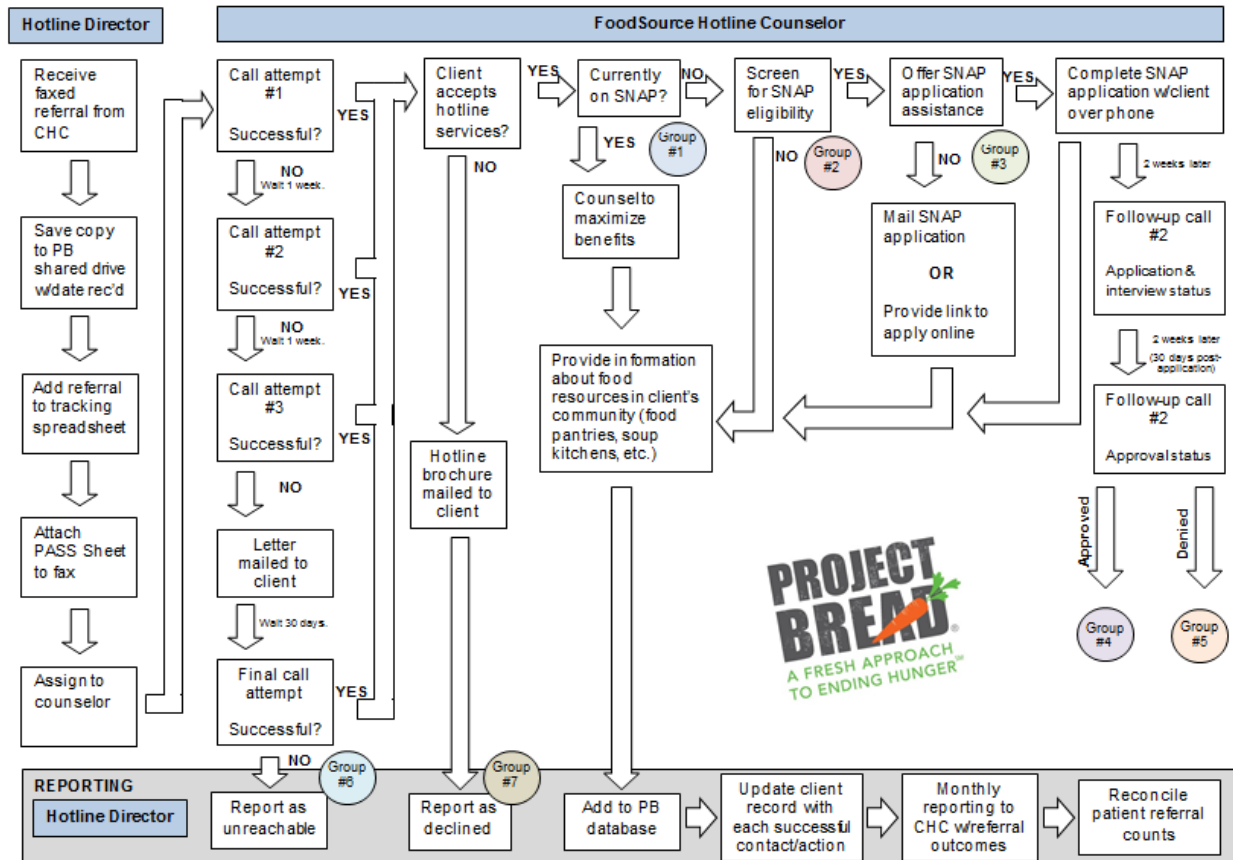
Hotline Director

FoodSource Hotline Counselor

Receive faxed referral from CHC

Save copy to PB shared drive w/date rec'd

Add referral to tracking spreadsheet

Attach PASS Sheet to fax

Assign to counselor

Call attempt #1

Successful?

NO
Wait 1 week.

YES

Call attempt #2

Successful?

NO
Wait 1 week.

YES

Call attempt #3

Successful?

YES

NO

Letter mailed to client

Wait 30 days.

Final call attempt

Successful?

YES

NO

Client accepts hotline services?

NO

Hotline brochure mailed to client

YES

Currently on SNAP?

NO

YES

Group #1

Counsel to maximize benefits

Screen for SNAP eligibility

YES

NO

Group #2

Offer SNAP application assistance

YES

NO

Group #3

Mail SNAP application

OR

Provide link to apply online

Complete SNAP application w/client over phone

2 weeks later

Follow-up call #2

Application & interview status

2 weeks later
(30 days post-application)

Follow-up call #2

Approval status

Approved

Denied

Group #4

Group #5

Provide information about food resources in client's community (food pantries, soup kitchens, etc.)

PROJECT BREAD
A FRESH APPROACH TO ENDING HUNGER℠

REPORTING

Hotline Director

Group #6

Report as unreachable

Group #7

Report as declined

Add to PB database

Update client record with each successful contact/action

Monthly reporting to CHC w/referral outcomes

Reconcile patient referral counts